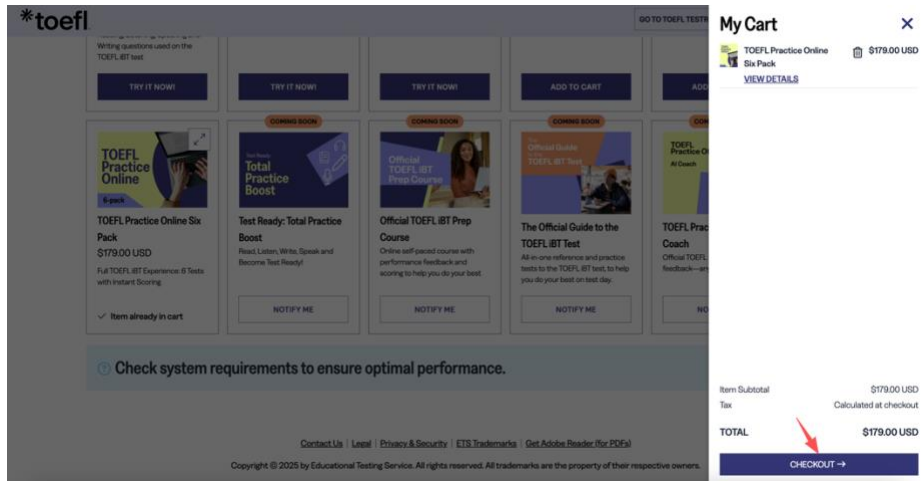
*toefl

GO TO TOEFL TESTI

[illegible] Writing questions used on the TOEFL iBT test

TRY IT NOW!

TRY IT NOW!

TRY IT NOW!

ADD TO CART

ADD

COMING SOON

COMING SOON

COMING SOON

COM

TOEFL Practice Online

6-pack

TOEFL Practice Online Six Pack

$179.00 USD

Full TOEFL iBT Experience: 6 Tests with Instant Scoring

✓ Item already in cart

Test Ready

Total Practice Boost

Test Ready: Total Practice Boost

Read, Listen, Write, Speak and Become Test Ready!

NOTIFY ME

Official TOEFL iBT Prep Course

Official TOEFL iBT Prep Course

Online self-paced course with performance feedback and scoring to help you do your best

NOTIFY ME

The Official Guide to the TOEFL iBT Test

The Official Guide to the TOEFL iBT Test

All-in-one reference and practice tests to the TOEFL iBT test, to help you do your best on test day.

NOTIFY ME

TOEFL Practice O

AI Coach

TOEFL Prac Coach

Official TOEFL feedback—an

NO

Check system requirements to ensure optimal performance.

Contact Us | Legal | Privacy & Security | ETS Trademarks | Get Adobe Reader (for PDFs)

Copyright © 2025 by Educational Testing Service. All rights reserved. All trademarks are the property of their respective owners.

My Cart

×

TOEFL Practice Online Six Pack

$179.00 USD

VIEW DETAILS

Item Subtotal $179.00 USD

Tax Calculated at checkout

TOTAL $179.00 USD

CHECKOUT →